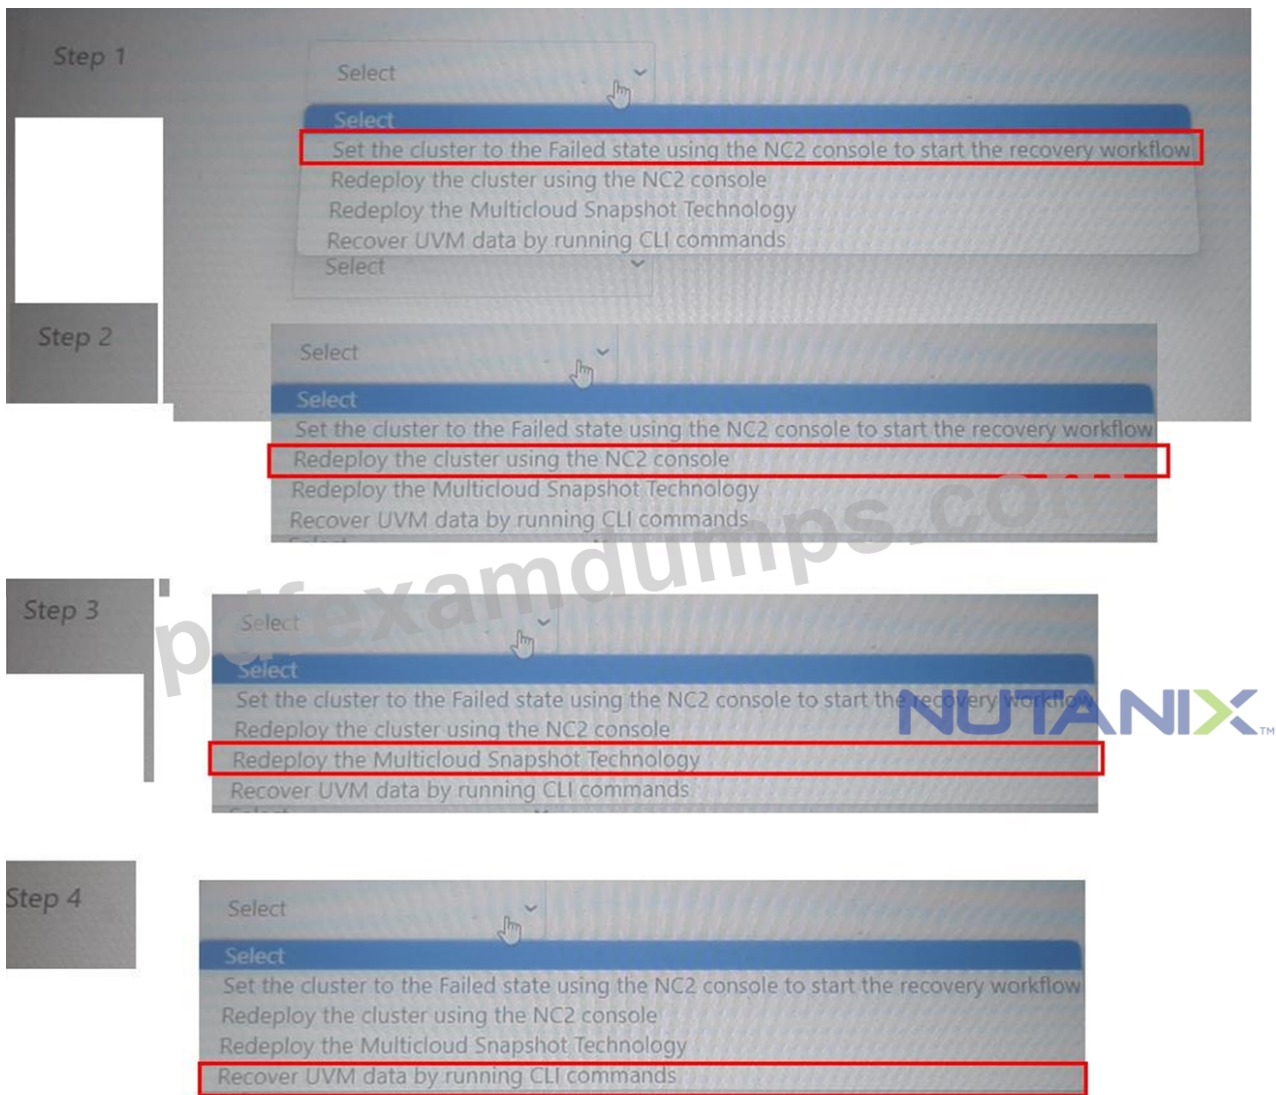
Step 1

Select

Select
Set the cluster to the Failed state using the NC2 console to start the recovery workflow
Redeploy the cluster using the NC2 console
Redeploy the Multicloud Snapshot Technology
Recover UVM data by running CLI commands
Select

Step 2

Select

Select
Set the cluster to the Failed state using the NC2 console to start the recovery workflow
Redeploy the cluster using the NC2 console
Redeploy the Multicloud Snapshot Technology
Recover UVM data by running CLI commands

pdfexamdumps.com

Step 3

Select

Select
Set the cluster to the Failed state using the NC2 console to start the recovery workflow
Redeploy the cluster using the NC2 console
Redeploy the Multicloud Snapshot Technology
Recover UVM data by running CLI commands

NUTANIX™

Step 4

Select

Select
Set the cluster to the Failed state using the NC2 console to start the recovery workflow
Redeploy the cluster using the NC2 console
Redeploy the Multicloud Snapshot Technology
Recover UVM data by running CLI commands